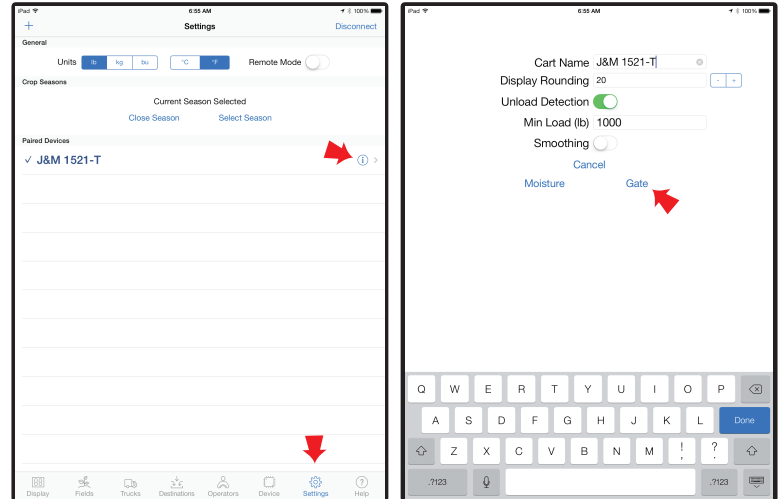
iPad 6:55 AM 100%

+ Settings Disconnect

General

Units lb kg bu °C °F Remote Mode

Crop Seasons

Current Season Selected

Close Season Select Season

Paired Devices

✓ J&M 1521-T

Display Fields Trucks Destinations Operators Device Settings Help

iPad 6:55 AM 100%

Cart Name J&M 1521-T

Display Rounding 20 - +

Unload Detection

Min Load (lb) 1000

Smoothing

Cancel

Moisture Gate

Q W E R T Y U I O P

A S D F G H J K L Done

Z X C V B N M ! , ? .

.?123 .?123